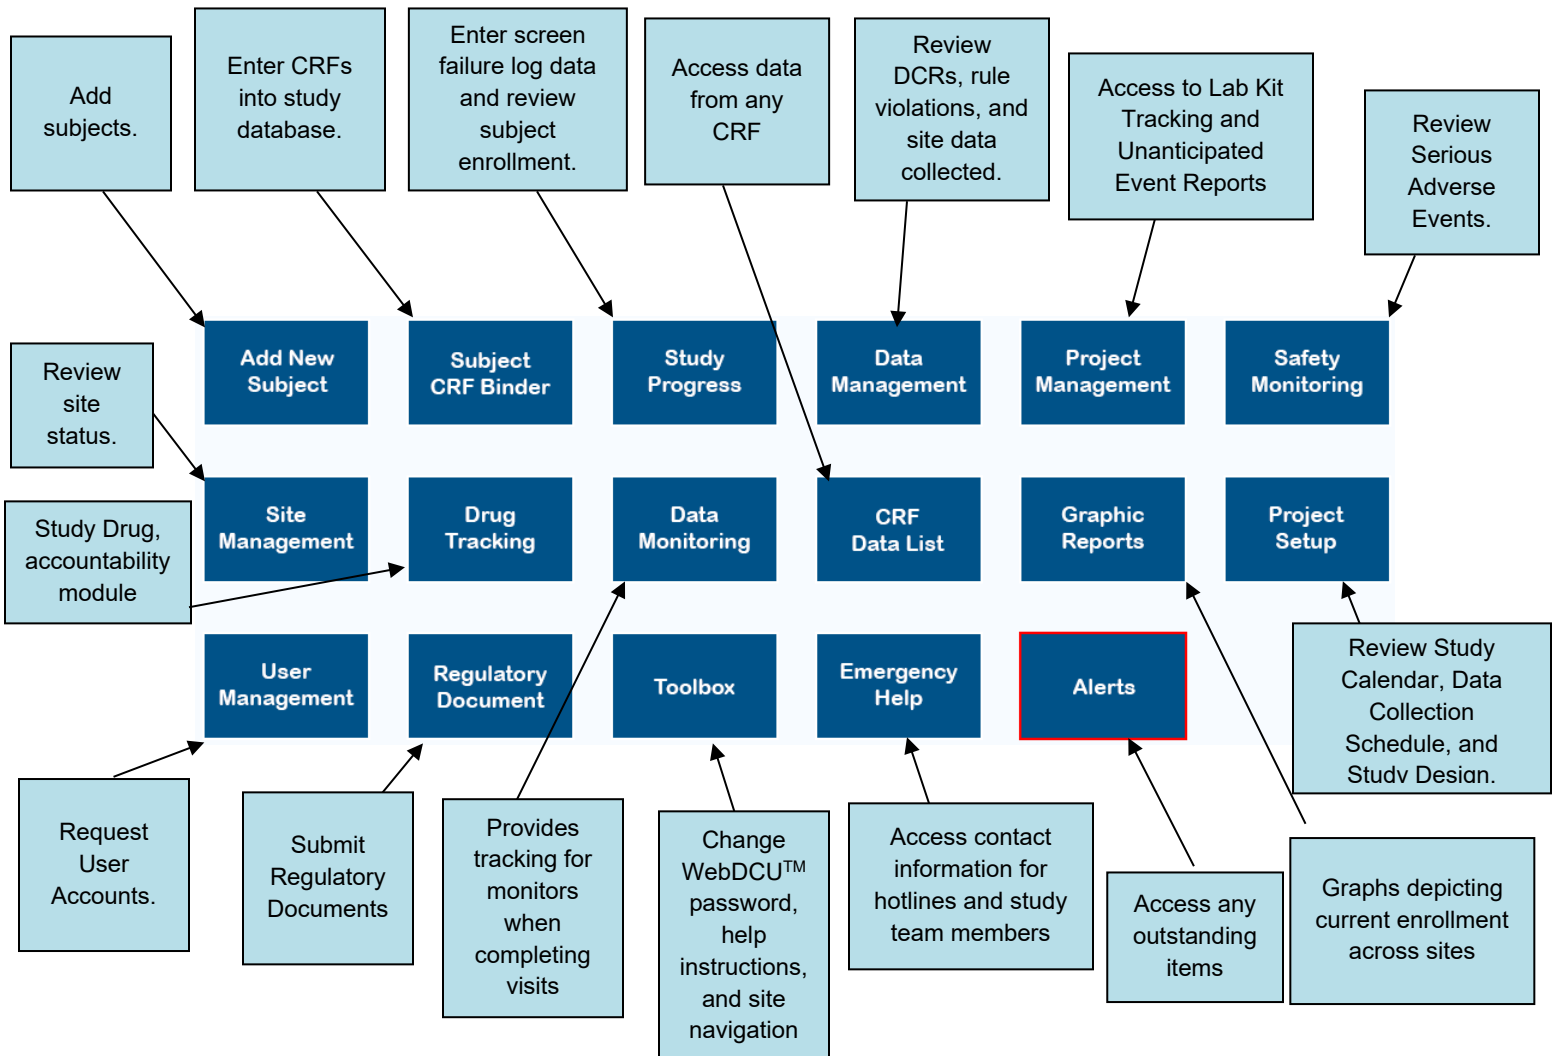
Add subjects.

Enter CRFs into study database.

Enter screen failure log data and review subject enrollment.

Access data from any CRF

Review DCRs, rule violations, and site data collected.

Access to Lab Kit Tracking and Unanticipated Event Reports

Review Serious Adverse Events.

Review site status.

Study Drug, accountability module

Add New Subject

Subject CRF Binder

Study Progress

Data Management

Project Management

Safety Monitoring

Site Management

Drug Tracking

Data Monitoring

CRF Data List

Graphic Reports

Project Setup

User Management

Regulatory Document

Toolbox

Emergency Help

Alerts

Review Study Calendar, Data Collection Schedule, and Study Design.

Request User Accounts.

Submit Regulatory Documents

Provides tracking for monitors when completing visits

Change WebDCU$^{TM}$ password, help instructions, and site navigation

Access contact information for hotlines and study team members

Access any outstanding items

Graphs depicting current enrollment across sites